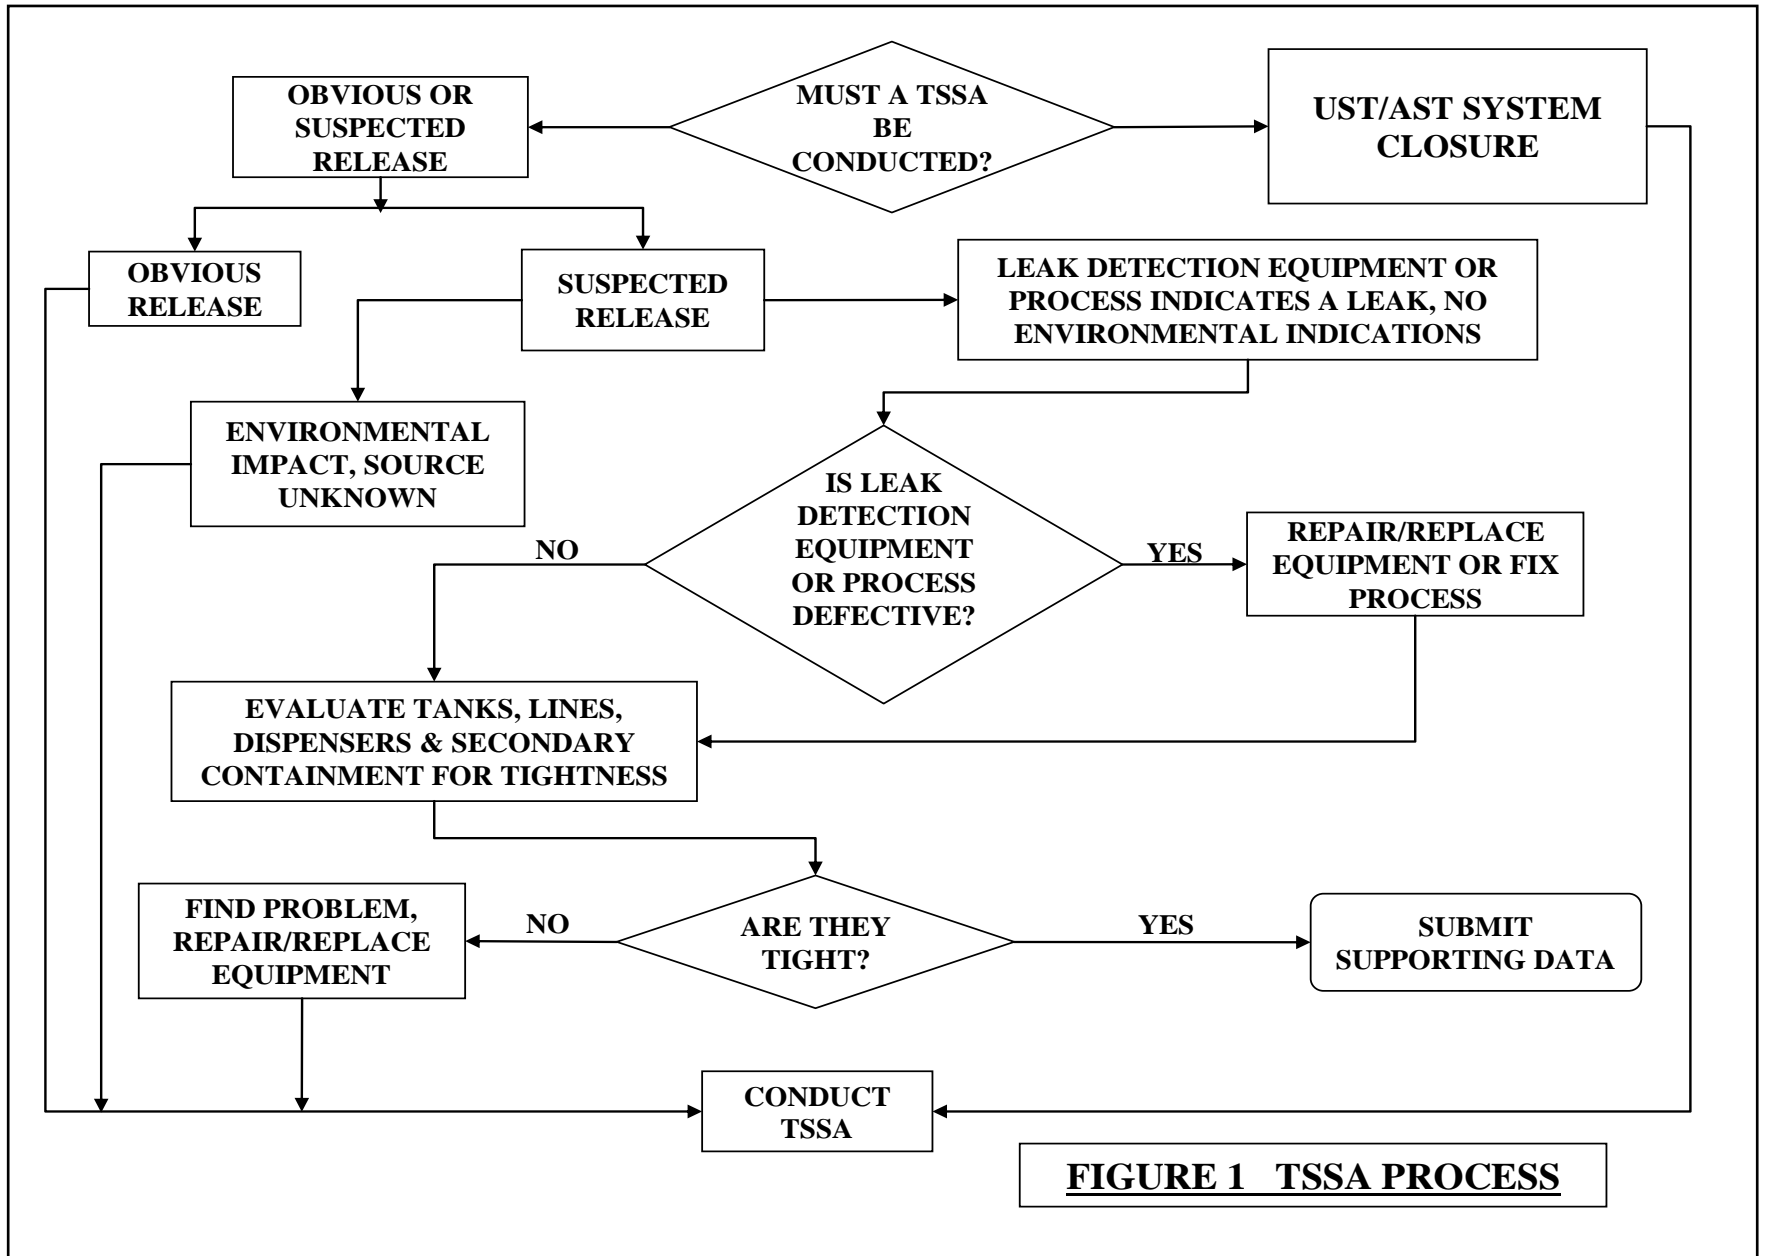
OBVIOUS OR SUSPECTED RELEASE

MUST A TSSA BE CONDUCTED?

UST/AST SYSTEM CLOSURE

OBVIOUS RELEASE

SUSPECTED RELEASE

LEAK DETECTION EQUIPMENT OR PROCESS INDICATES A LEAK, NO ENVIRONMENTAL INDICATIONS

ENVIRONMENTAL IMPACT, SOURCE UNKNOWN

NO

IS LEAK DETECTION EQUIPMENT OR PROCESS DEFECTIVE?

YES

REPAIR/REPLACE EQUIPMENT OR FIX PROCESS

EVALUATE TANKS, LINES, DISPENSERS & SECONDARY CONTAINMENT FOR TIGHTNESS

FIND PROBLEM, REPAIR/REPLACE EQUIPMENT

NO

ARE THEY TIGHT?

YES

SUBMIT SUPPORTING DATA

CONDUCT TSSA

FIGURE 1 TSSA PROCESS